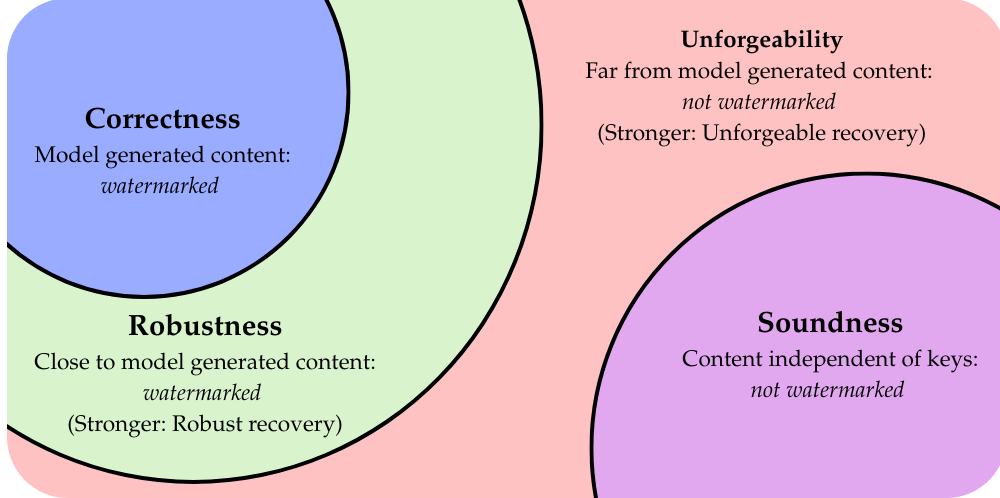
**Correctness**
Model generated content:
*watermarked*

**Unforgeability**
Far from model generated content:
*not watermarked*
(Stronger: Unforgeable recovery)

**Robustness**
Close to model generated content:
*watermarked*
(Stronger: Robust recovery)

**Soundness**
Content independent of keys:
*not watermarked*